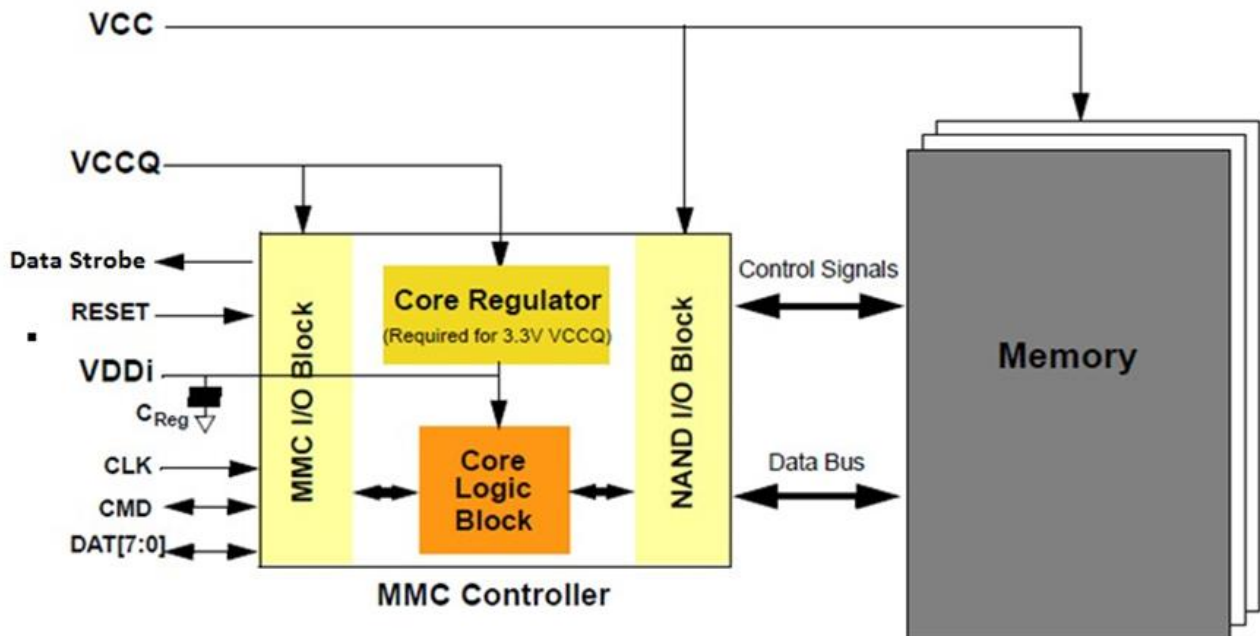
VCC

VCCQ

Data Strobe

RESET

VDDi

$C_{Reg}$

CLK

CMD

DAT[7:0]

MMC I/O Block

Core Regulator

(Required for 3.3V VCCQ)

Core Logic Block

NAND I/O Block

MMC Controller

Control Signals

Data Bus

Memory